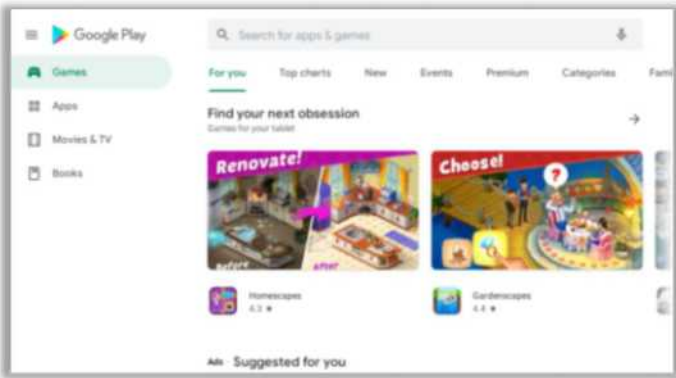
Google Play

Games
Apps
Movies & TV
Books

Search for apps & games

For you
Top charts
New
Events
Premium
Categories
Fam

Find your next obsession
Games for your tablet

Renovate!
Before
After

Choose!

Homescapes
4.3 ★

Gardenscapes
4.4 ★

Ads · Suggested for you